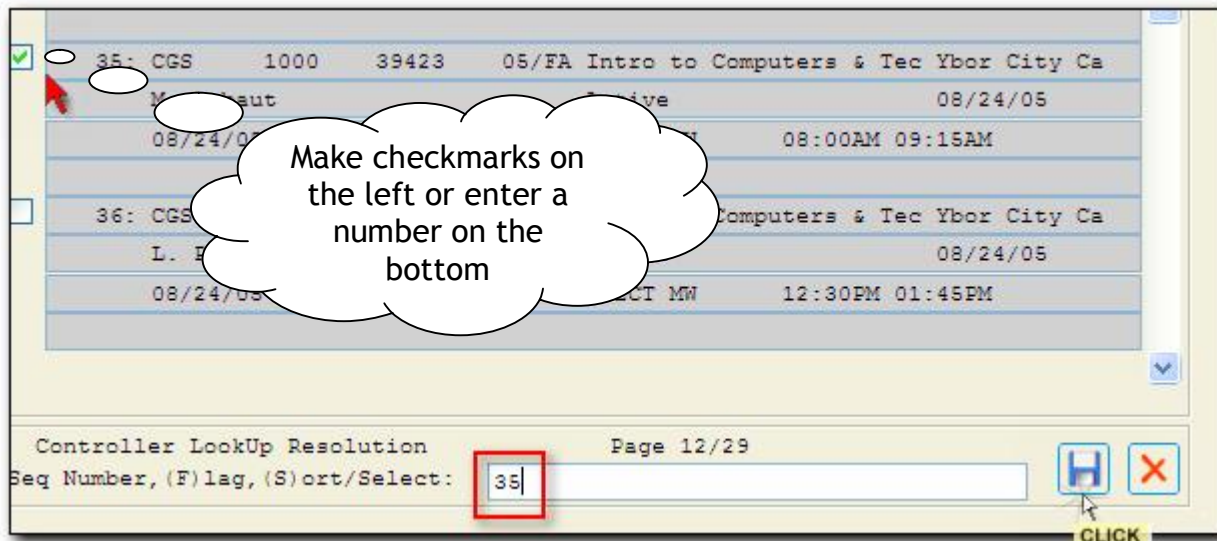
35: CGS 1000 39423 05/FA Intro to Computers & Tec Ybor City Ca

M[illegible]haut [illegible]tive 08/24/05

08/24/0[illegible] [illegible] 08:00AM 09:15AM

Make checkmarks on the left or enter a number on the bottom

36: CGS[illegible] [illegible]omputers & Tec Ybor City Ca

L. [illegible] 08/24/05

08/24/0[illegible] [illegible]CT MW 12:30PM 01:45PM

Controller LookUp Resolution Page 12/29

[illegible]eq Number,(F)lag,(S)ort/Select: 35

CLICK